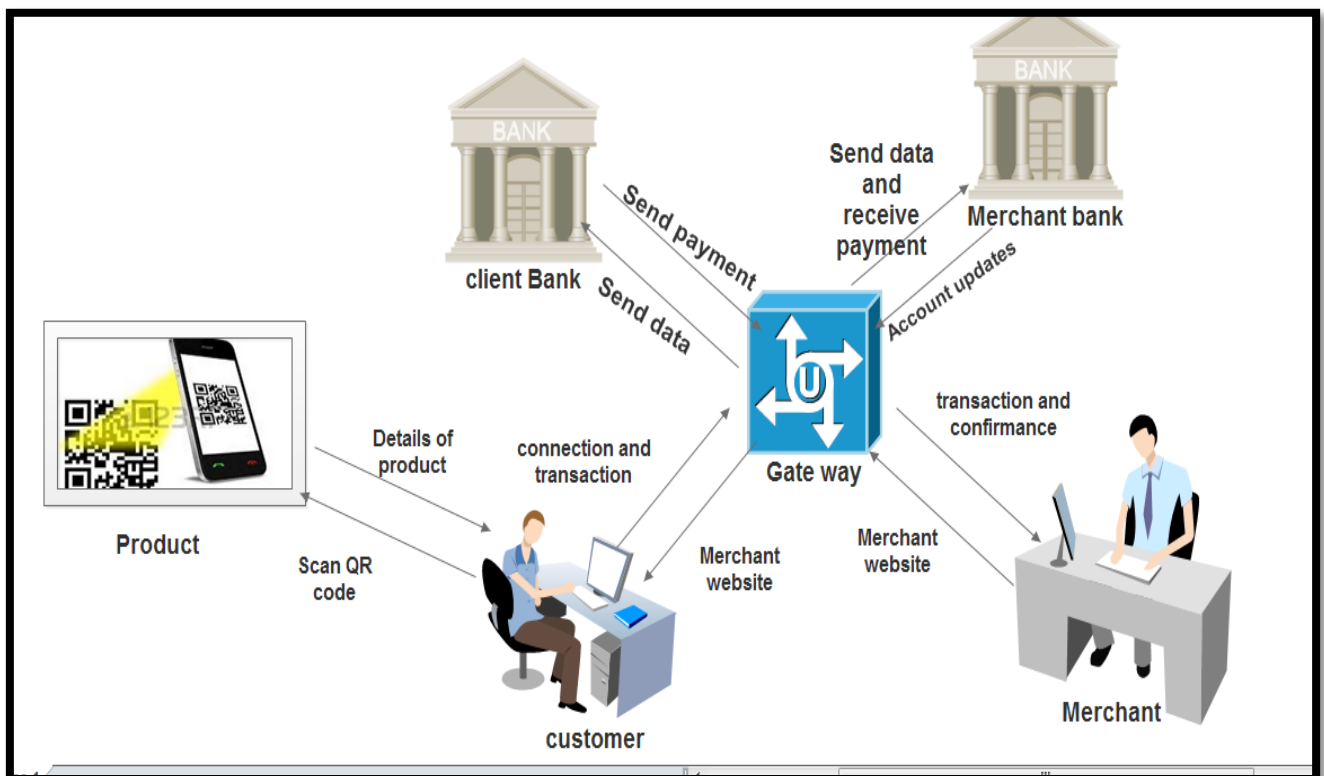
BANK

client Bank

Send payment

Send data

BANK

Send data and receive payment

Merchant bank

Account updates

Gate way

U

Details of product

Product

Scan QR code

connection and transaction

Merchant website

customer

transaction and confirmance

Merchant website

Merchant